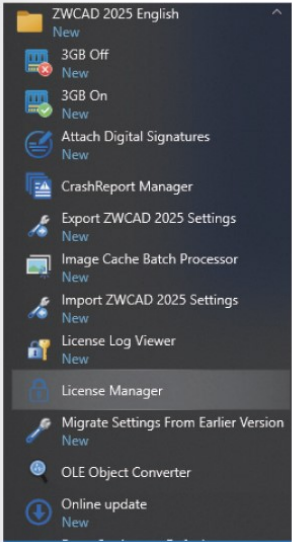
ZWCAD 2025 English
New

3GB Off
New

3GB On
New

Attach Digital Signatures
New

CrashReport Manager

Export ZWCAD 2025 Settings
New

Image Cache Batch Processor
New

Import ZWCAD 2025 Settings
New

License Log Viewer
New

License Manager

Migrate Settings From Earlier Version
New

OLE Object Converter

Online update
New

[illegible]